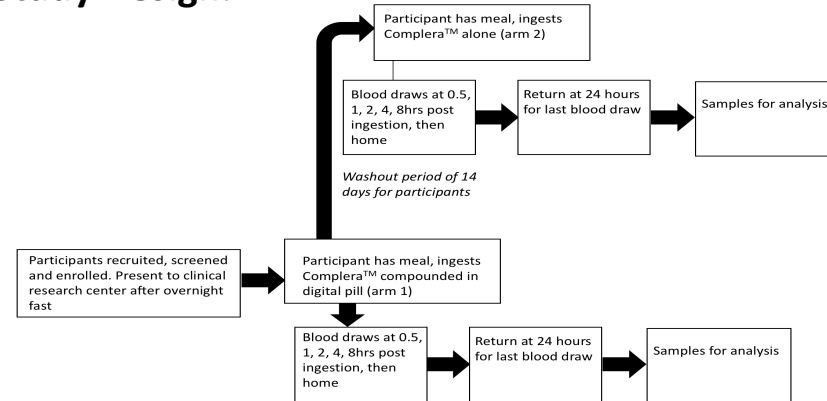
Participant has meal, ingests Complera$^{TM}$ alone (arm 2)

Blood draws at 0.5, 1, 2, 4, 8hrs post ingestion, then home

Return at 24 hours for last blood draw

Samples for analysis

Washout period of 14 days for participants

Participants recruited, screened and enrolled. Present to clinical research center after overnight fast

Participant has meal, ingests Complera$^{TM}$ compounded in digital pill (arm 1)

Blood draws at 0.5, 1, 2, 4, 8hrs post ingestion, then home

Return at 24 hours for last blood draw

Samples for analysis